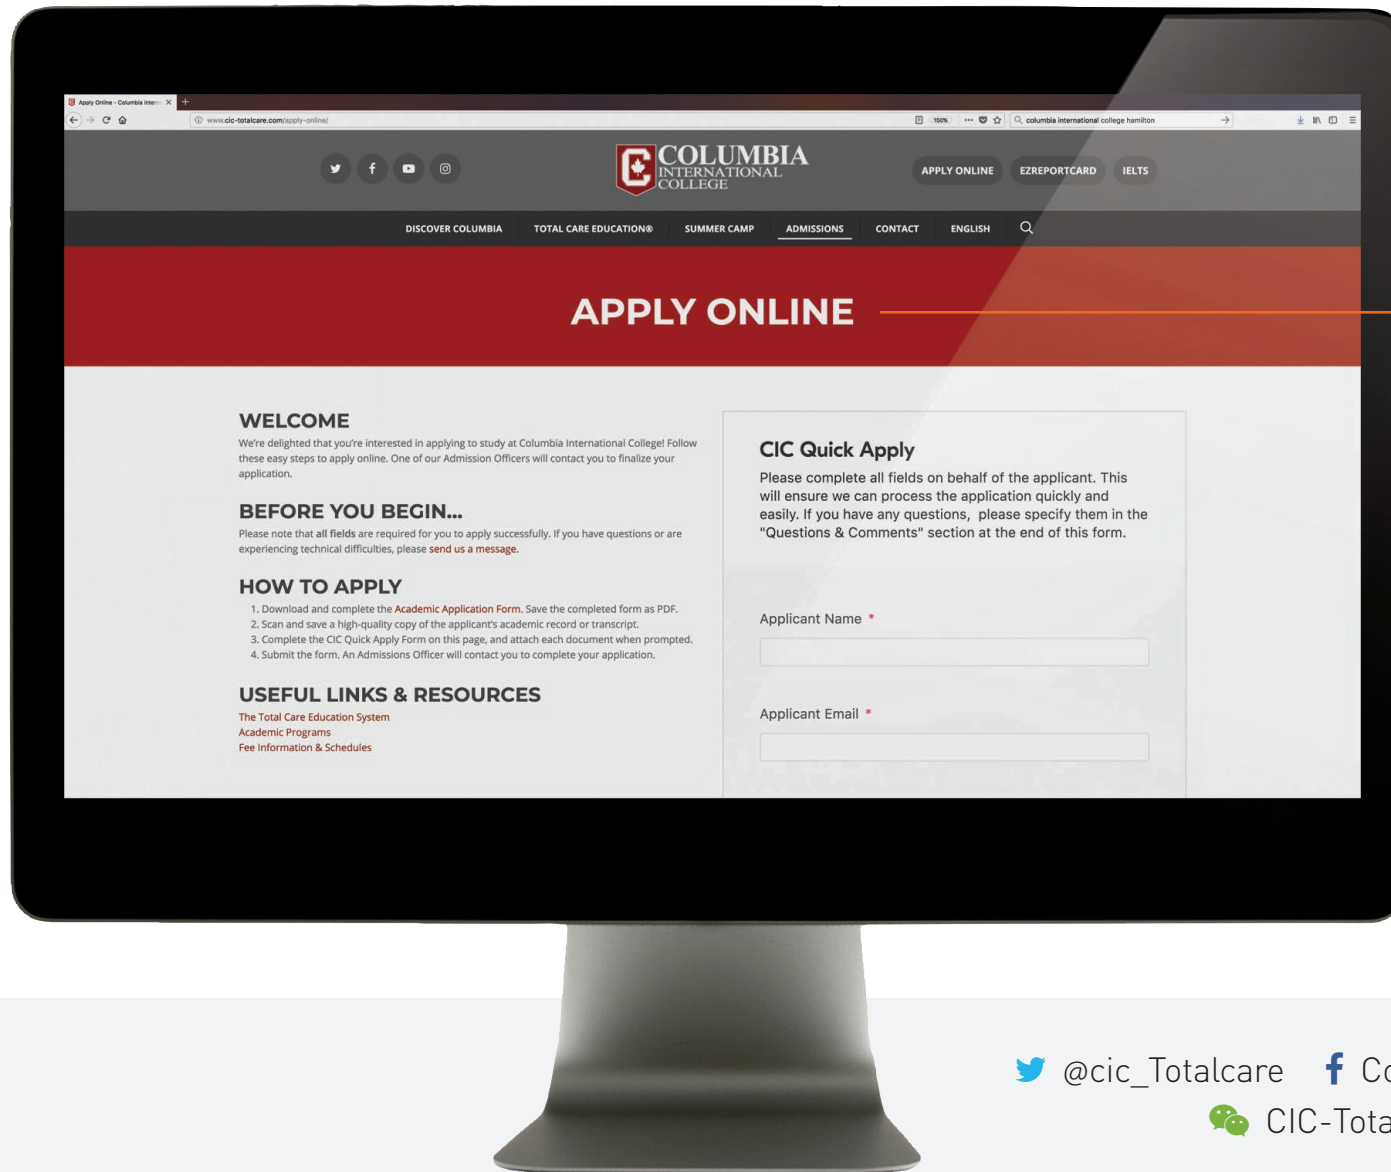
Apply Online - Columbia Intern ×

www.cic-totalcare.com/apply-online/

150%

columbia international college hamilton

COLUMBIA INTERNATIONAL COLLEGE

APPLY ONLINE EZREPORTCARD IELTS

DISCOVER COLUMBIA TOTAL CARE EDUCATION® SUMMER CAMP ADMISSIONS CONTACT ENGLISH

APPLY ONLINE

WELCOME

We're delighted that you're interested in applying to study at Columbia International College! Follow these easy steps to apply online. One of our Admission Officers will contact you to finalize your application.

BEFORE YOU BEGIN...

Please note that all fields are required for you to apply successfully. If you have questions or are experiencing technical difficulties, please send us a message.

HOW TO APPLY

1. Download and complete the Academic Application Form. Save the completed form as PDF.
2. Scan and save a high-quality copy of the applicant's academic record or transcript.
3. Complete the CIC Quick Apply Form on this page, and attach each document when prompted.
4. Submit the form. An Admissions Officer will contact you to complete your application.

USEFUL LINKS & RESOURCES

The Total Care Education System
Academic Programs
Fee Information & Schedules

CIC Quick Apply

Please complete all fields on behalf of the applicant. This will ensure we can process the application quickly and easily. If you have any questions, please specify them in the "Questions & Comments" section at the end of this form.

Applicant Name *

Applicant Email *

@cic_Totalcare Co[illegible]
CIC-Tota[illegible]